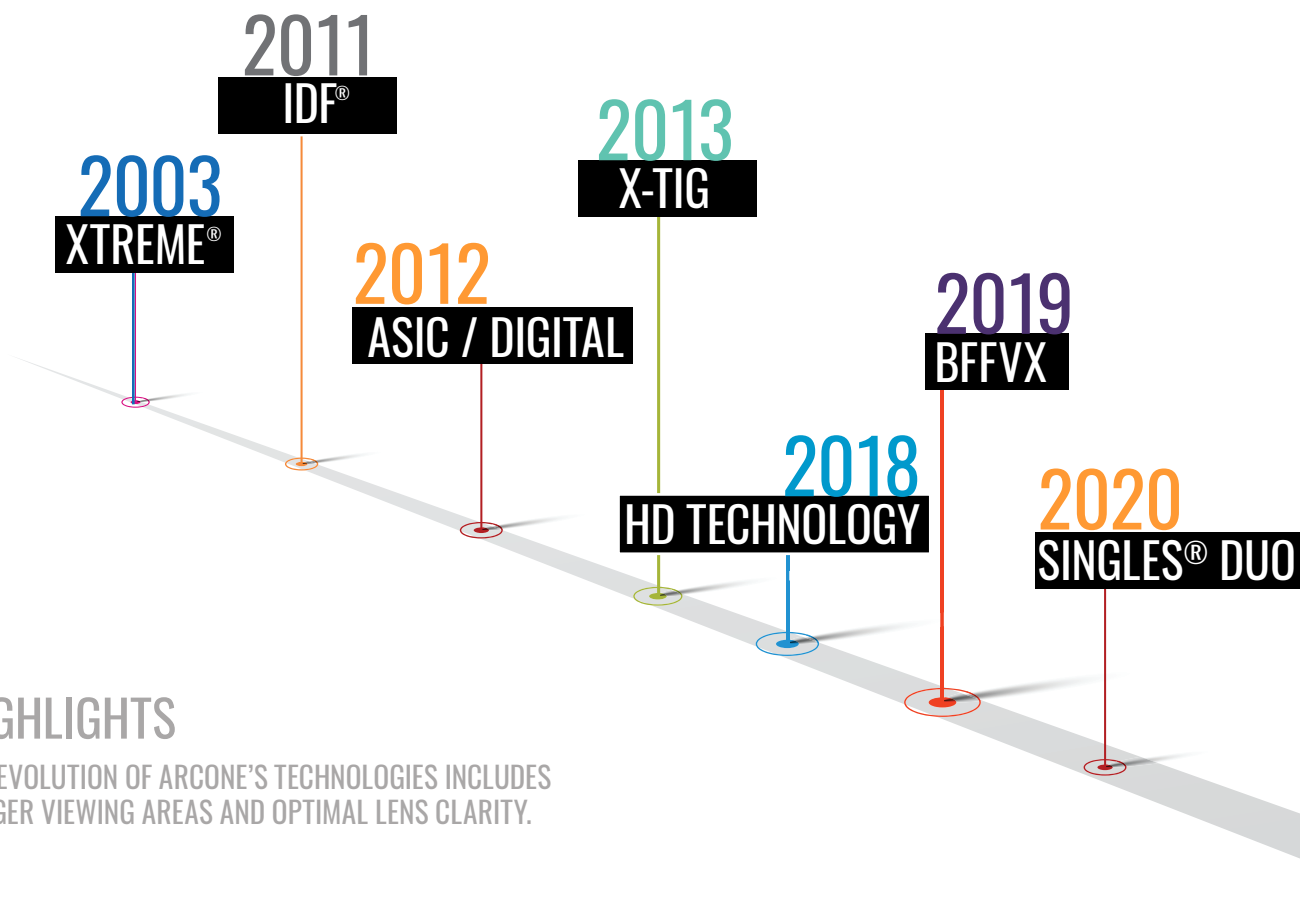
2011
IDF®

2003
XTREME®

2012
ASIC / DIGITAL

2013
X-TIG

2019
BFFVX

2018
HD TECHNOLOGY

2020
SINGLES® DUO

GHLIGHTS

EVOLUTION OF ARCONE'S TECHNOLOGIES INCLUDES GER VIEWING AREAS AND OPTIMAL LENS CLARITY.